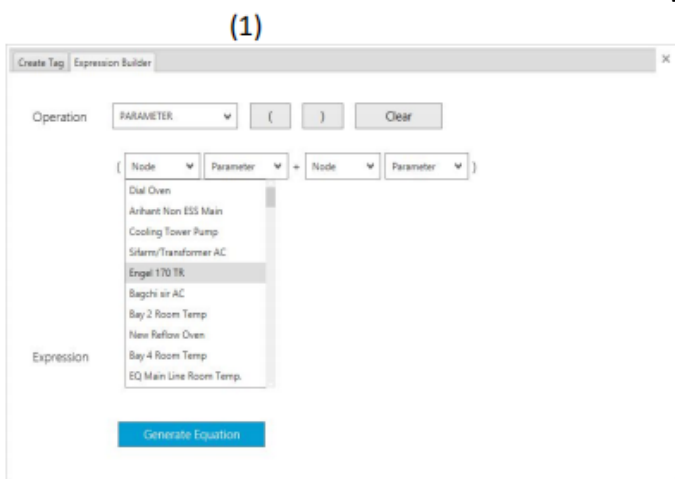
(1)

Create Tag | Expression Builder

×

Operation PARAMETER ( ) Clear

( Node Parameter + Node Parameter )

Dial Oven
Arihant Non ESS Main
Cooling Tower Pump
Sifarm/Transformer AC
Engel 170 TR
Bagchi sir AC
Bay 2 Room Temp
New Reflow Oven
Bay 4 Room Temp
EQ Main Line Room Temp.

Expression

Generate Equation